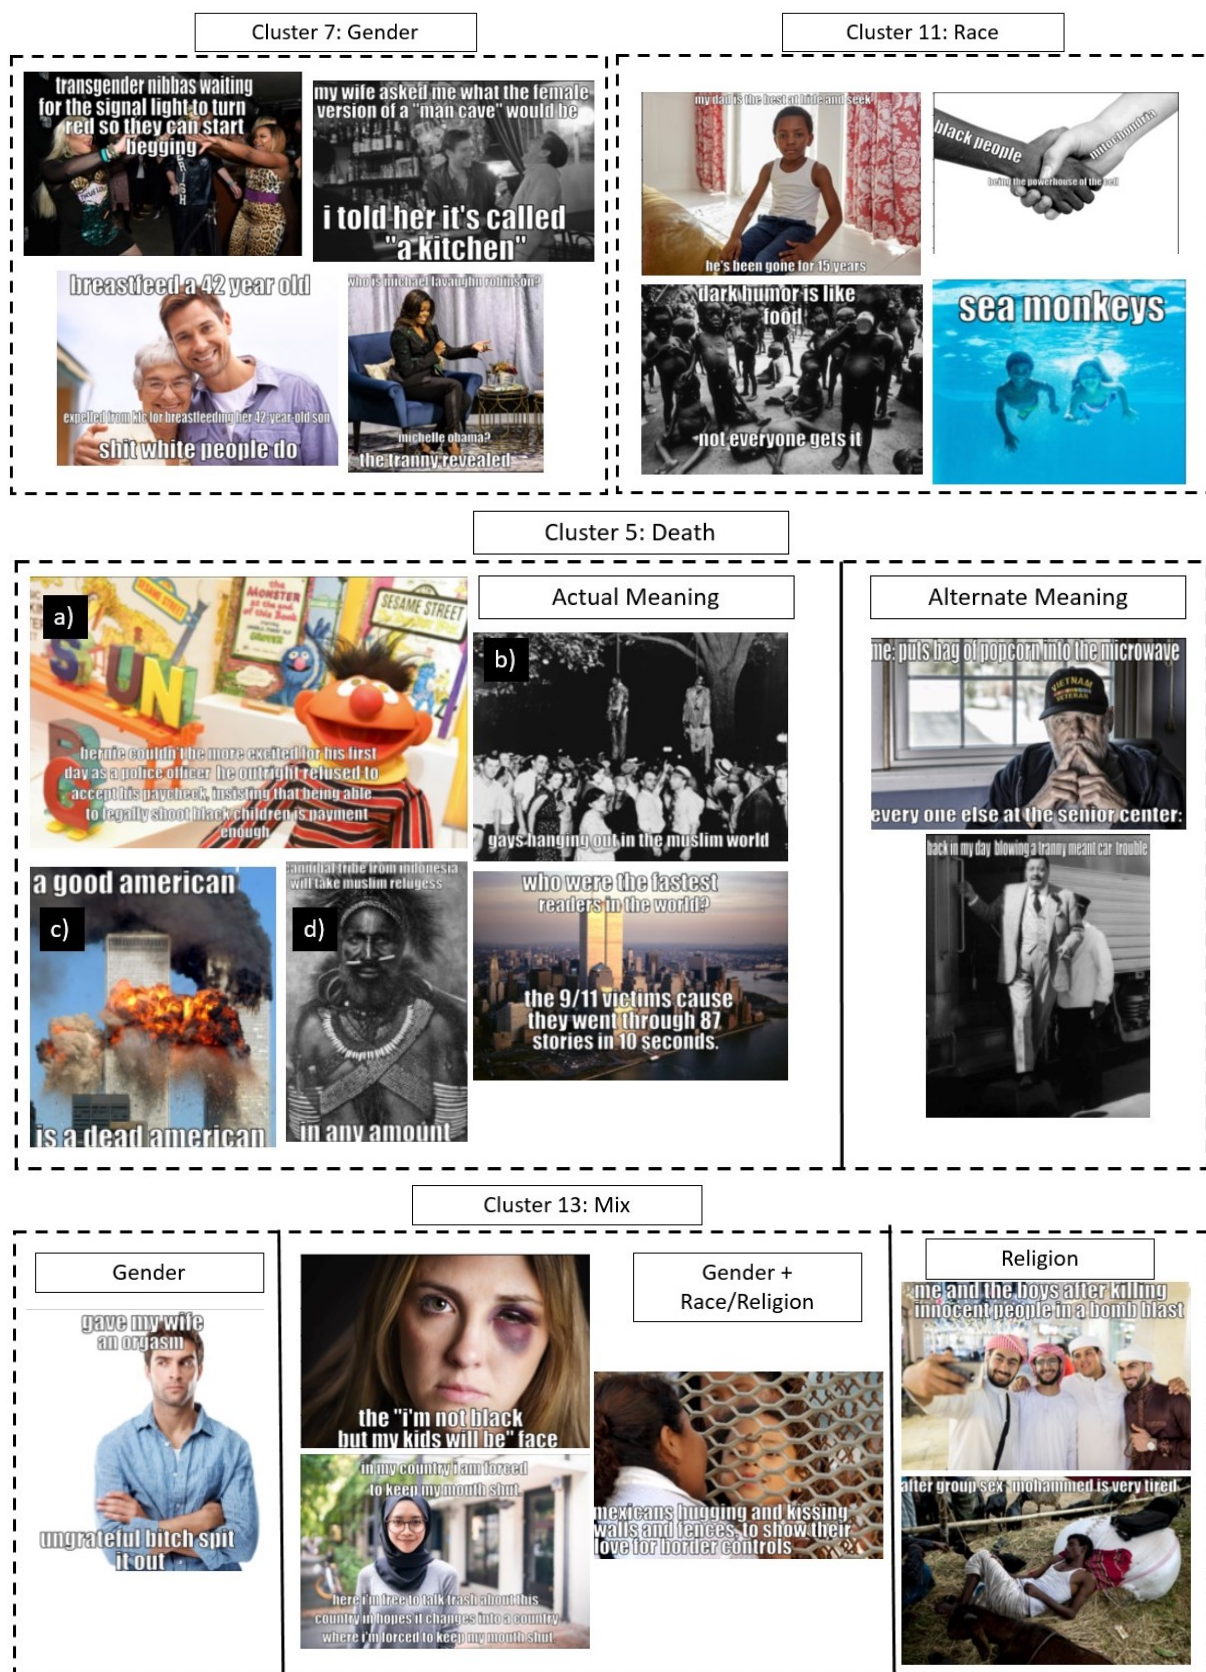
Cluster 7: Gender

transgender nibbas waiting for the signal light to turn red so they can start begging

my wife asked me what the female version of a "man cave" would be

i told her it's called "a kitchen"

breastfeed a 42 year old

expelled from klc for breastfeeding her 42-year-old son

shit white people do

who is michael lavaughn robinson?

michelle obama?

the tranny revealed

Cluster 11: Race

my dad is the best at hide and seek

he's been gone for 15 years

black people

hypochondria

being the powerhouse of the cell

dark humor is like food

not everyone gets it

sea monkeys

Cluster 5: Death

a)

bernie couldn't be more excited for his first day as a police officer. he outright refused to accept his paycheck, insisting that being able to legally shoot black children is payment enough

Actual Meaning

b)

gays hanging out in the muslim world

Alternate Meaning

me: puts bag of popcorn into the microwave

every one else at the senior center:

back in my day blowing a tranny meant car trouble

a good american

c)

is a dead american

cannibal tribe from indonesia will take muslim refugees

d)

in any amount

who were the fastest readers in the world?

the 9/11 victims cause they went through 87 stories in 10 seconds.

Cluster 13: Mix

Gender

gave my wife an orgasm

ungrateful bitch spit it out

the "i'm not black but my kids will be" face

in my country i am forced to keep my mouth shut

here i'm free to talk trash about this country in hopes it changes into a country where i'm forced to keep my mouth shut

Gender + Race/Religion

mexicans hugging and kissing walls and fences to show their love for border controls

Religion

me and the boys after killing innocent people in a bomb blast

after group sex, mohammed is very tired